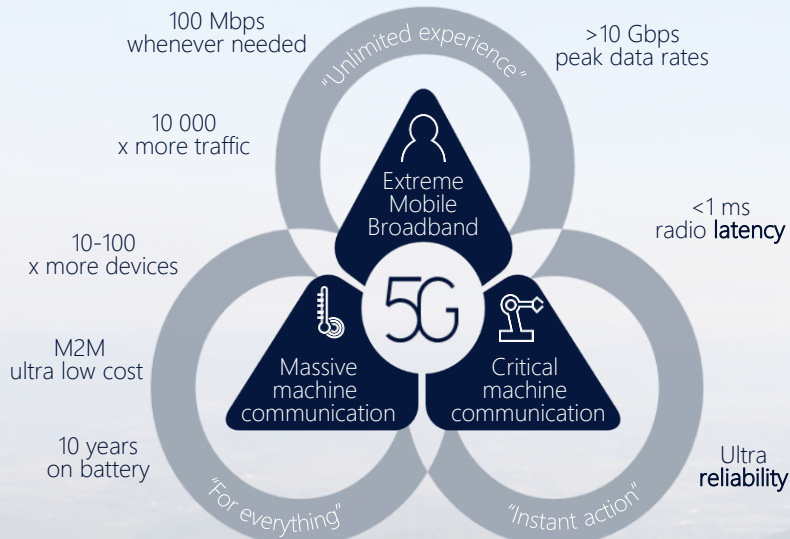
100 Mbps
whenever needed

"Unlimited experience"

>10 Gbps
peak data rates

10 000
x more traffic

Extreme
Mobile
Broadband

<1 ms
radio latency

10-100
x more devices

5G

M2M
ultra low cost

Massive
machine
communication

Critical
machine
communication

10 years
on battery

Ultra
reliability

"For everything"

"Instant action"